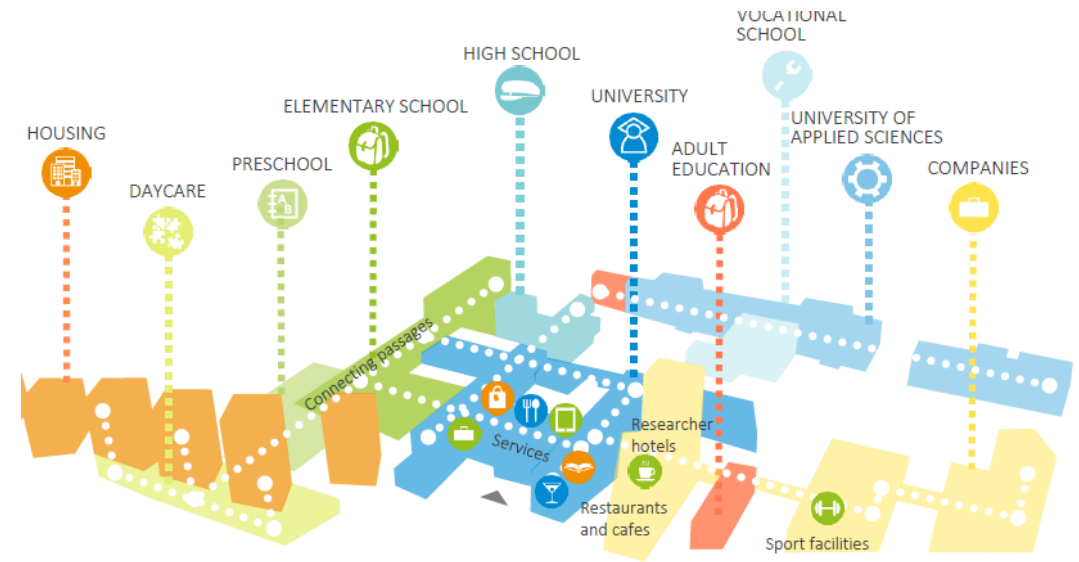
VOCATIONAL SCHOOL

HIGH SCHOOL

UNIVERSITY

ELEMENTARY SCHOOL

UNIVERSITY OF APPLIED SCIENCES

HOUSING

ADULT EDUCATION

PRESCHOOL

COMPANIES

DAYCARE

Connecting passages

Services

Researcher hotels

Restaurants and cafes

Sport facilities